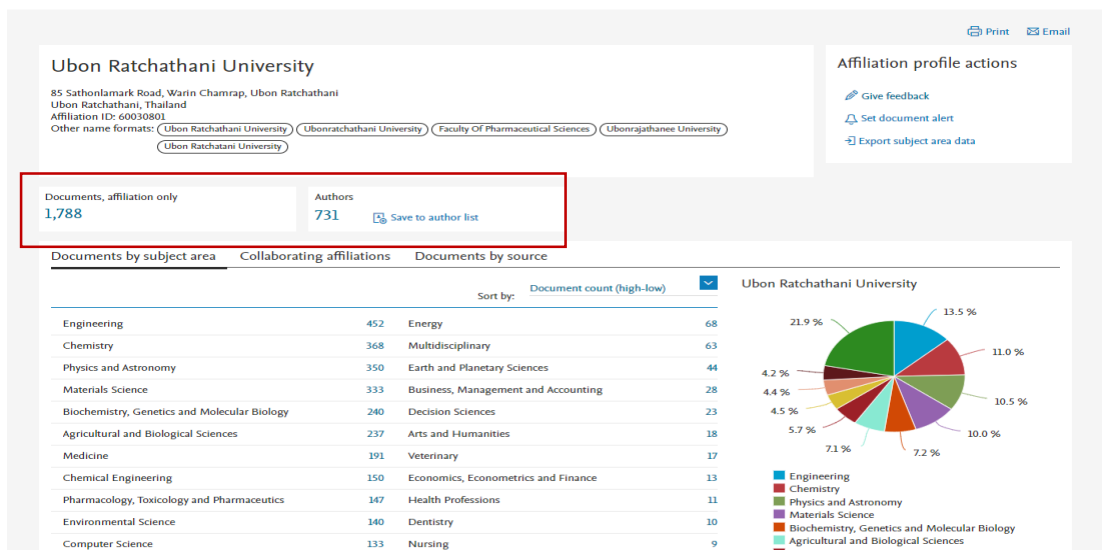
Print Email

Ubon Ratchathani University

85 Sathonlamark Road, Warin Chamrap, Ubon Ratchathani
Ubon Ratchathani, Thailand
Affiliation ID: 60030801
Other name formats: Ubon Ratchathani University Ubonratchathani University Faculty Of Pharmaceutical Sciences Ubonrajathanee University Ubon Ratchatani University

Affiliation profile actions

Give feedback
Set document alert
Export subject area data

Documents, affiliation only
1,788

Authors
731 Save to author list

Documents by subject area | Collaborating affiliations | Documents by source

Sort by: Document count (high-low)

| | | | |
|---|---|---|---|
| Engineering | 452 | Energy | 68 |
| Chemistry | 368 | Multidisciplinary | 63 |
| Physics and Astronomy | 350 | Earth and Planetary Sciences | 44 |
| Materials Science | 333 | Business, Management and Accounting | 28 |
| Biochemistry, Genetics and Molecular Biology | 240 | Decision Sciences | 23 |
| Agricultural and Biological Sciences | 237 | Arts and Humanities | 18 |
| Medicine | 191 | Veterinary | 17 |
| Chemical Engineering | 150 | Economics, Econometrics and Finance | 13 |
| Pharmacology, Toxicology and Pharmaceutics | 147 | Health Professions | 11 |
| Environmental Science | 140 | Dentistry | 10 |
| Computer Science | 133 | Nursing | 9 |

Ubon Ratchathani University

13.5 %
11.0 %
10.5 %
10.0 %
7.2 %
7.1 %
5.7 %
4.5 %
4.4 %
4.2 %
21.9 %

Engineering
Chemistry
Physics and Astronomy
Materials Science
Biochemistry, Genetics and Molecular Biology
Agricultural and Biological Sciences